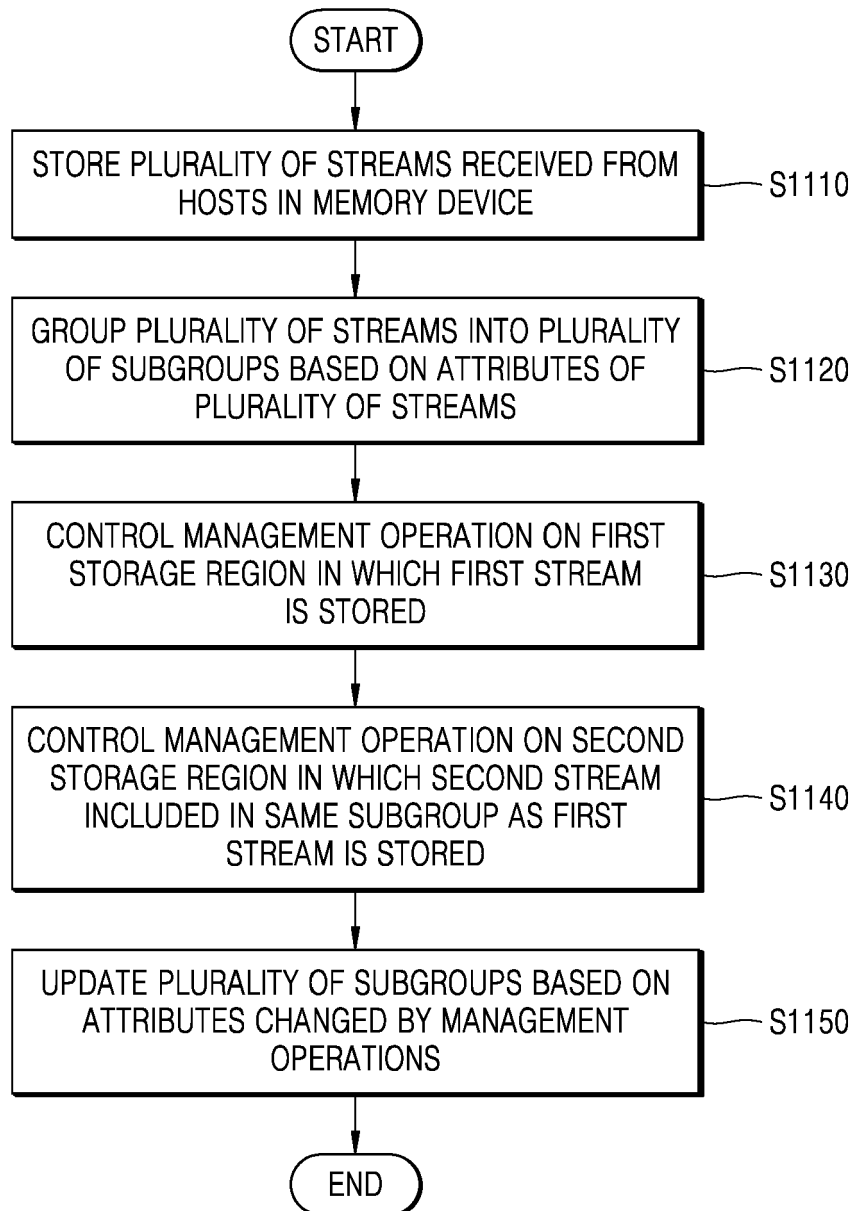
START

STORE PLURALITY OF STREAMS RECEIVED FROM HOSTS IN MEMORY DEVICE

S1110

GROUP PLURALITY OF STREAMS INTO PLURALITY OF SUBGROUPS BASED ON ATTRIBUTES OF PLURALITY OF STREAMS

S1120

CONTROL MANAGEMENT OPERATION ON FIRST STORAGE REGION IN WHICH FIRST STREAM IS STORED

S1130

CONTROL MANAGEMENT OPERATION ON SECOND STORAGE REGION IN WHICH SECOND STREAM INCLUDED IN SAME SUBGROUP AS FIRST STREAM IS STORED

S1140

UPDATE PLURALITY OF SUBGROUPS BASED ON ATTRIBUTES CHANGED BY MANAGEMENT OPERATIONS

S1150

END